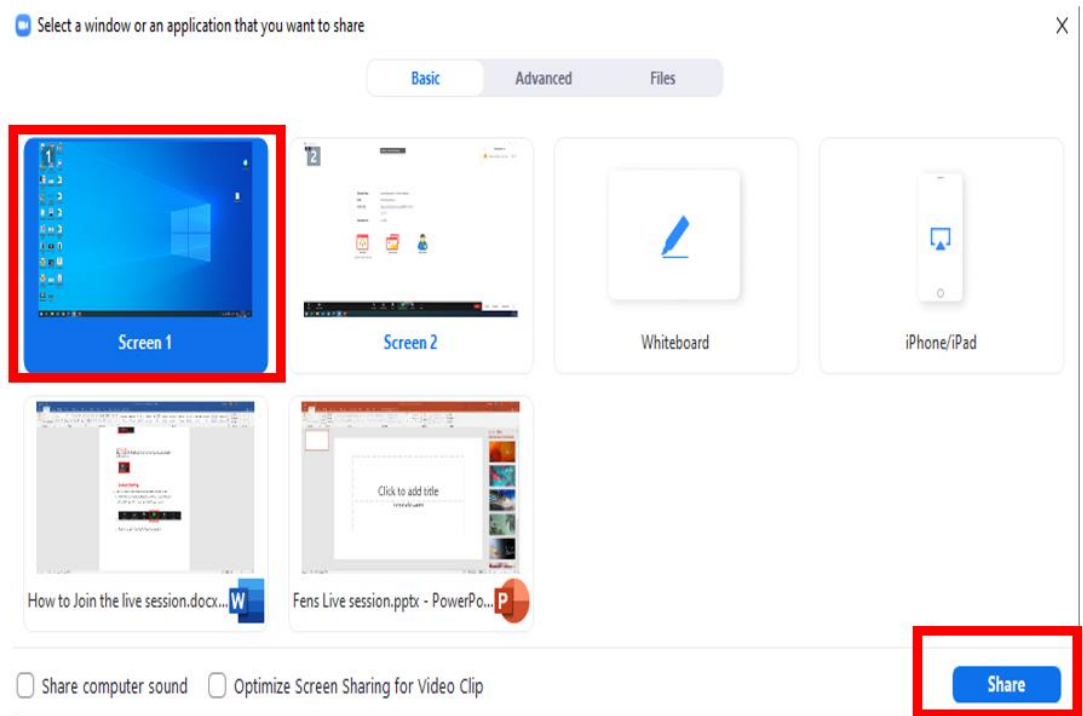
Select a window or an application that you want to share

X

Basic | Advanced | Files

1

Screen 1

2

Screen 2

Whiteboard

iPhone/iPad

How to Join the live session.docx...

Click to add title

Fens Live session.pptx - PowerPo...

Share computer sound

Optimize Screen Sharing for Video Clip

Share